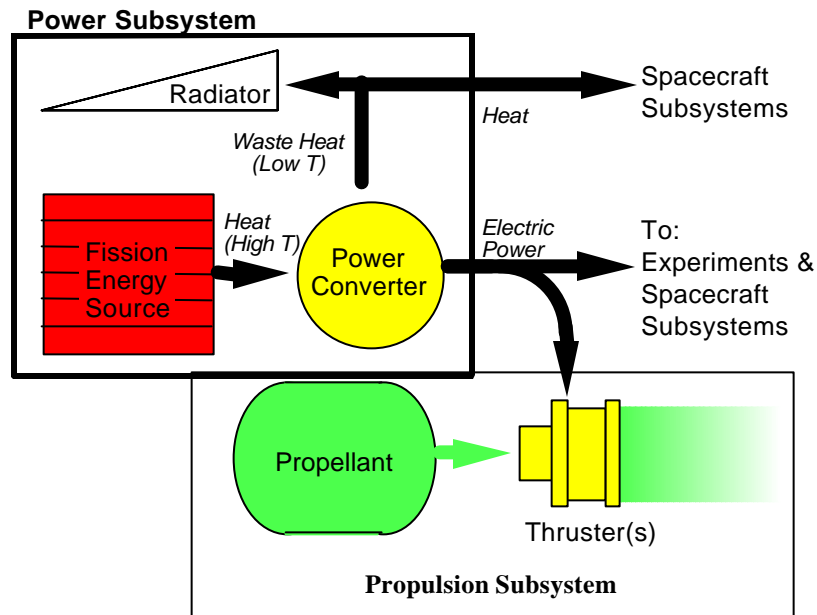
Power Subsystem

Radiator

Spacecraft Subsystems

Heat

Waste Heat (Low T)

Heat (High T)

Fission Energy Source

Power Converter

Electric Power

To: Experiments & Spacecraft Subsystems

Propellant

Thruster(s)

Propulsion Subsystem